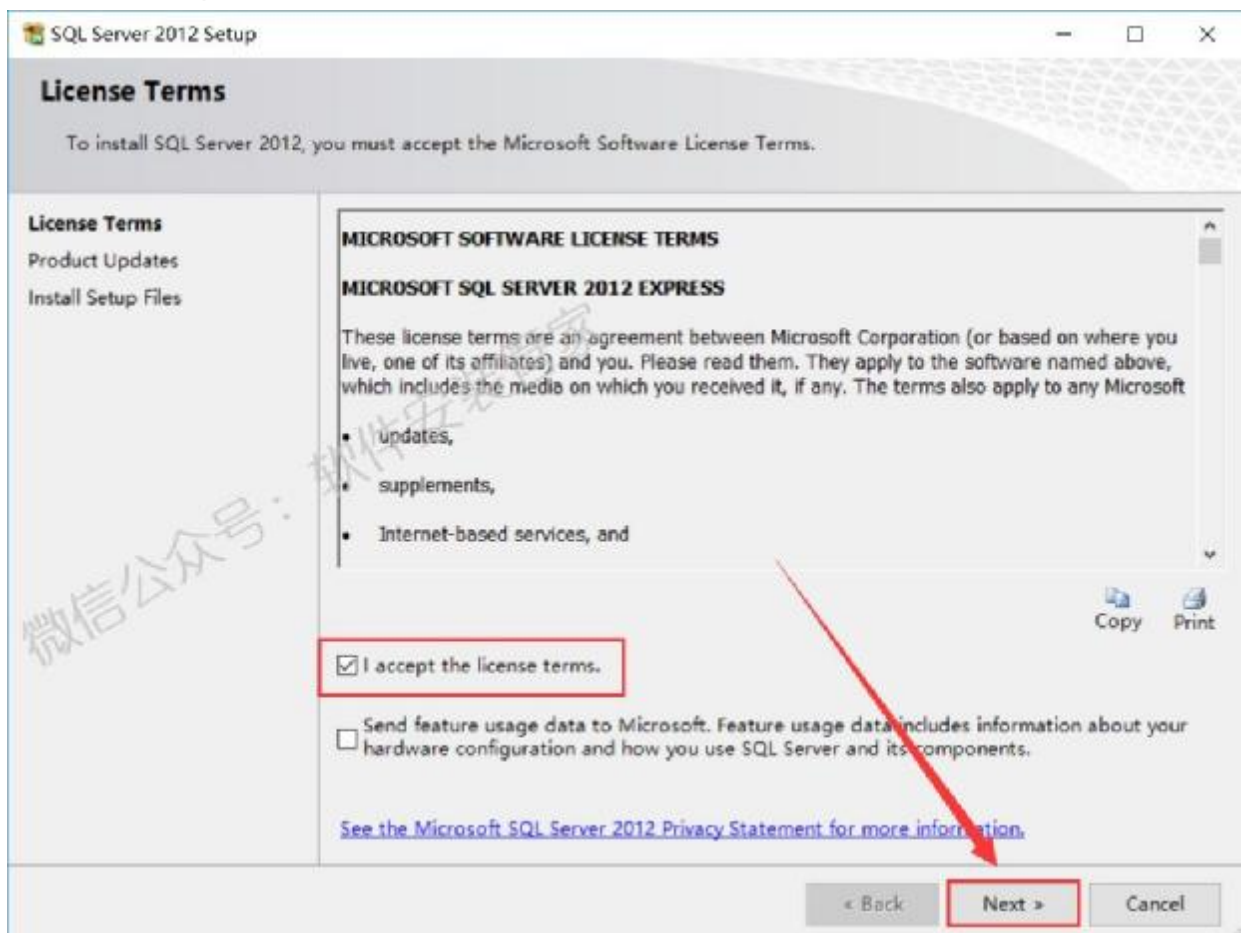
SQL Server 2012 Setup

License Terms

To install SQL Server 2012, you must accept the Microsoft Software License Terms.

License Terms
Product Updates
Install Setup Files

MICROSOFT SOFTWARE LICENSE TERMS

MICROSOFT SQL SERVER 2012 EXPRESS

These license terms are an agreement between Microsoft Corporation (or based on where you live, one of its affiliates) and you. Please read them. They apply to the software named above, which includes the media on which you received it, if any. The terms also apply to any Microsoft

• updates,

• supplements,

• Internet-based services, and

微信公众号：软件安装管家

Copy Print

I accept the license terms.

Send feature usage data to Microsoft. Feature usage data includes information about your hardware configuration and how you use SQL Server and its components.

See the Microsoft SQL Server 2012 Privacy Statement for more information.

« Back Next » Cancel